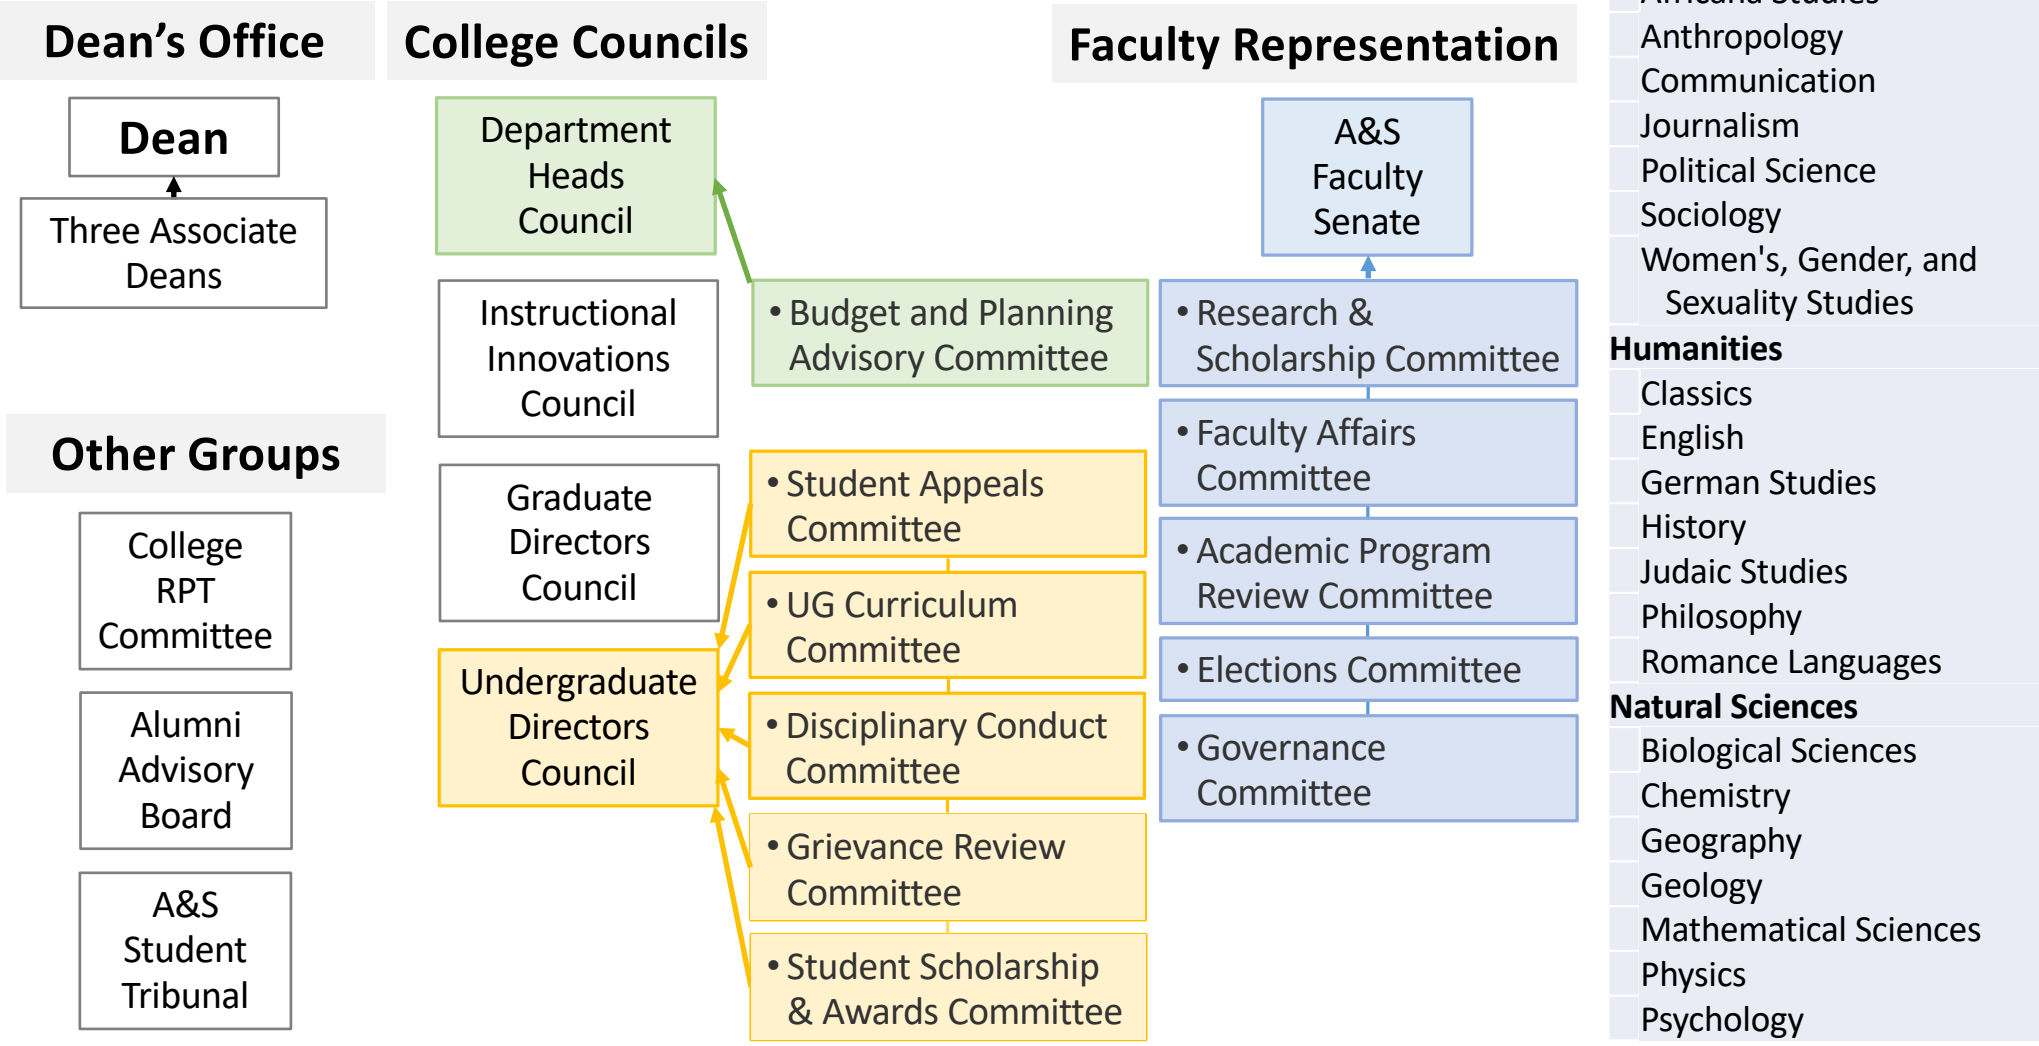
Dean's Office

Dean

Three Associate Deans

Other Groups

College RPT Committee

Alumni Advisory Board

A&S Student Tribunal

College Councils

Department Heads Council

Instructional Innovations Council

Graduate Directors Council

Undergraduate Directors Council

• Budget and Planning Advisory Committee

• Student Appeals Committee

• UG Curriculum Committee

• Disciplinary Conduct Committee

• Grievance Review Committee

• Student Scholarship & Awards Committee

Faculty Representation

A&S Faculty Senate

• Research & Scholarship Committee

• Faculty Affairs Committee

• Academic Program Review Committee

• Elections Committee

• Governance Committee

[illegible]
Anthropology
Communication
Journalism
Political Science
Sociology
Women's, Gender, and Sexuality Studies
Humanities
Classics
English
German Studies
History
Judaic Studies
Philosophy
Romance Languages
Natural Sciences
Biological Sciences
Chemistry
Geography
Geology
Mathematical Sciences
Physics
Psychology